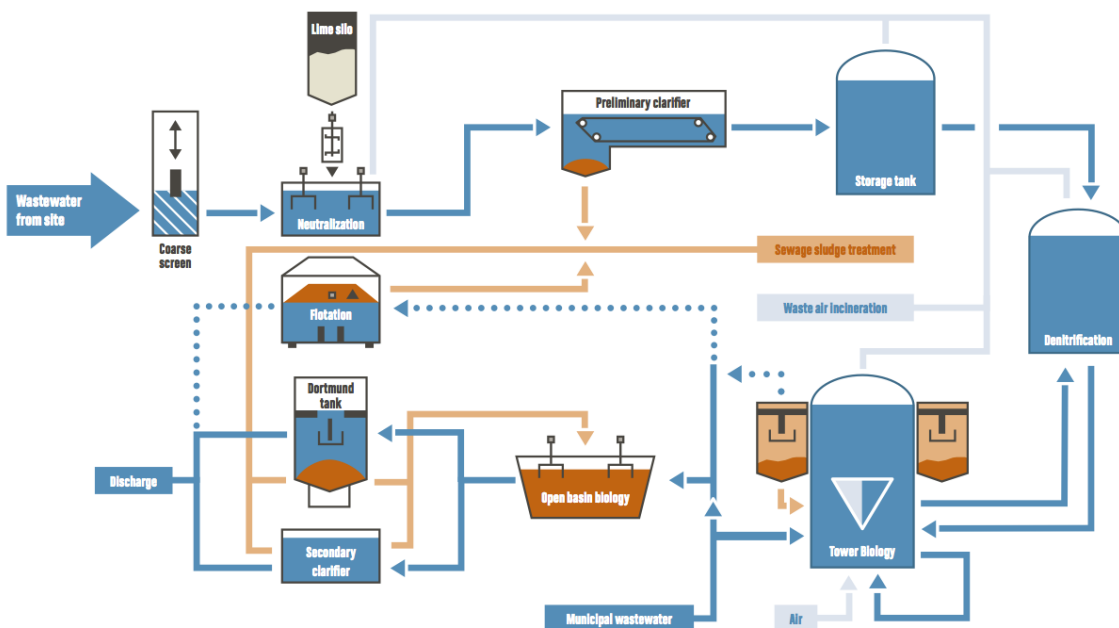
Lime silo

Wastewater from site

Coarse screen

Neutralization

Preliminary clarifier

Storage tank

Denitrification

Sewage sludge treatment

Flotation

Waste air incineration

Dortmund tank

Discharge

Open basin biology

Tower Biology

Secondary clarifier

Municipal wastewater

Air